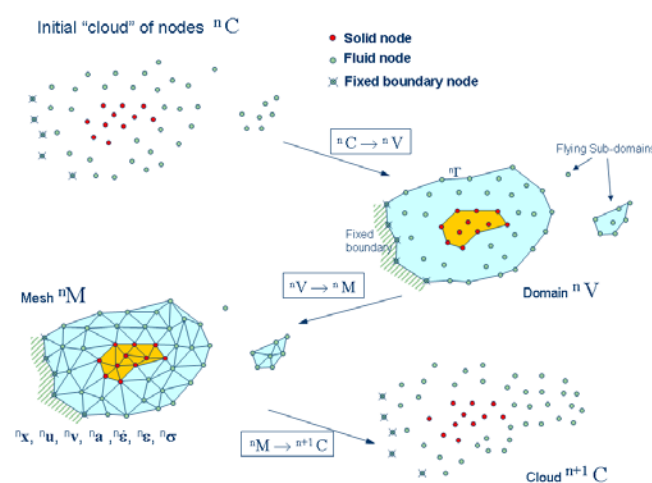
Initial "cloud" of nodes ${}^{n}C$

Solid node
Fluid node
Fixed boundary node

${}^{n}C \rightarrow {}^{n}V$

Flying Sub-domains

${}^{n}\Gamma$

Fixed boundary

${}^{n}V \rightarrow {}^{n}M$

Domain ${}^{n}V$

Mesh ${}^{n}M$

${}^{n}\mathbf{x}$, ${}^{n}\mathbf{u}$, ${}^{n}\mathbf{v}$, ${}^{n}\mathbf{a}$ , ${}^{n}\dot{\boldsymbol{\varepsilon}}$, ${}^{n}\boldsymbol{\varepsilon}$, ${}^{n}\boldsymbol{\sigma}$

${}^{n}M \rightarrow {}^{n+1}C$

Cloud ${}^{n+1}C$